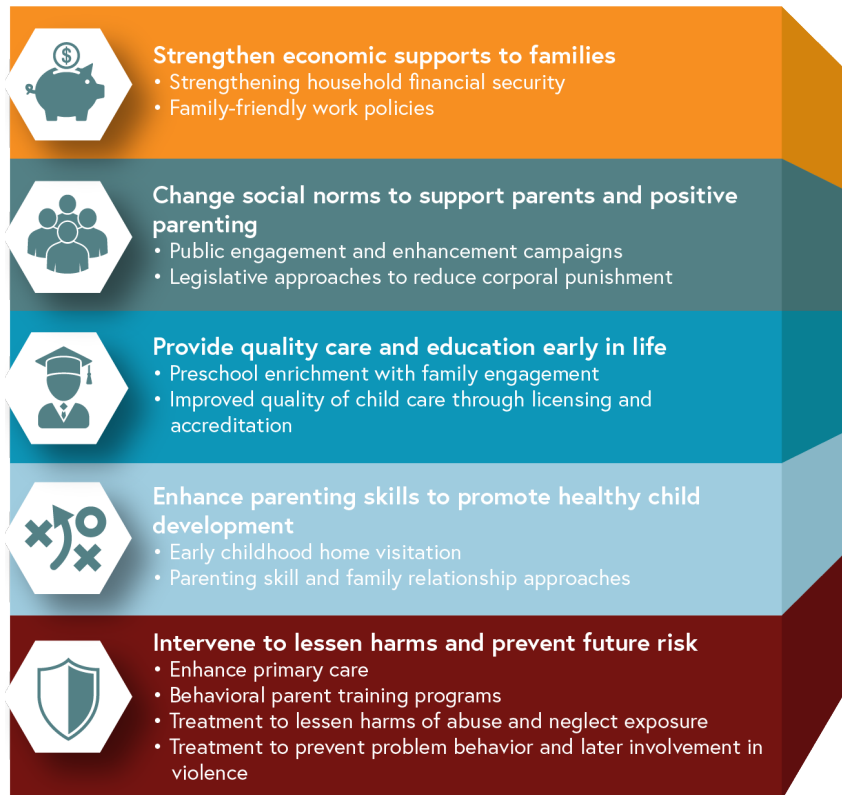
Strengthen economic supports to families
• Strengthening household financial security
• Family-friendly work policies

Change social norms to support parents and positive parenting
• Public engagement and enhancement campaigns
• Legislative approaches to reduce corporal punishment

Provide quality care and education early in life
• Preschool enrichment with family engagement
• Improved quality of child care through licensing and accreditation

Enhance parenting skills to promote healthy child development
• Early childhood home visitation
• Parenting skill and family relationship approaches

Intervene to lessen harms and prevent future risk
• Enhance primary care
• Behavioral parent training programs
• Treatment to lessen harms of abuse and neglect exposure
• Treatment to prevent problem behavior and later involvement in violence